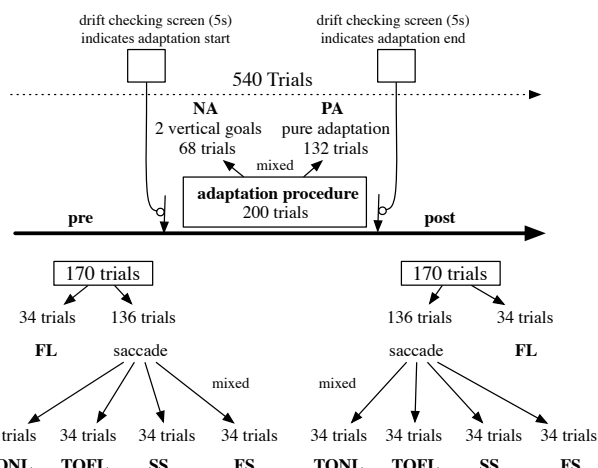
drift checking screen (5s) indicates adaptation start

drift checking screen (5s) indicates adaptation end

540 Trials

NA
2 vertical goals
68 trials

PA
pure adaptation
132 trials

mixed

adaptation procedure
200 trials

pre

post

170 trials

34 trials

136 trials

FL

saccade

mixed

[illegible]trials

34 trials

34 trials

34 trials

TONL

TOFL

SS

FS

170 trials

136 trials

34 trials

saccade

FL

mixed

34 trials

34 trials

34 trials

34 trials

TONL

TOFL

SS

FS